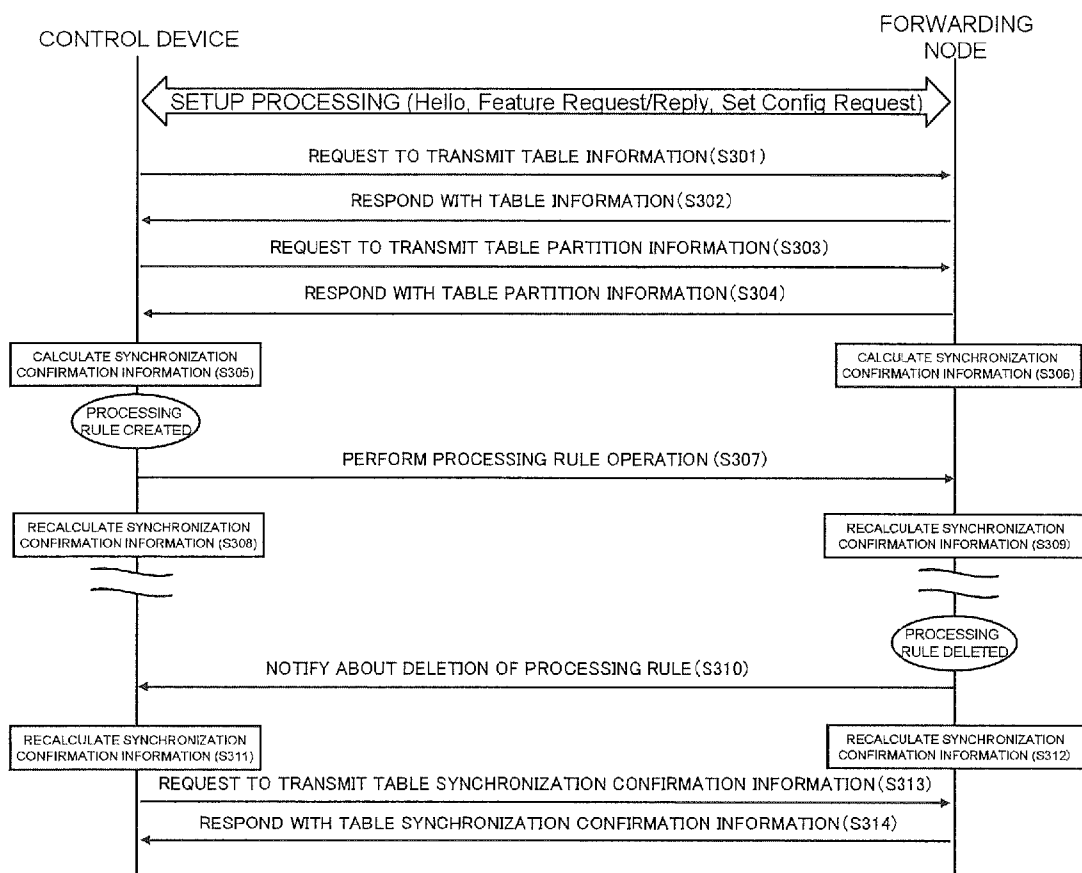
CONTROL DEVICE

FORWARDING NODE

SETUP PROCESSING (Hello, Feature Request/Reply, Set Config Request)

REQUEST TO TRANSMIT TABLE INFORMATION(S301)

RESPOND WITH TABLE INFORMATION(S302)

REQUEST TO TRANSMIT TABLE PARTITION INFORMATION(S303)

RESPOND WITH TABLE PARTITION INFORMATION(S304)

CALCULATE SYNCHRONIZATION CONFIRMATION INFORMATION (S305)

CALCULATE SYNCHRONIZATION CONFIRMATION INFORMATION (S306)

PROCESSING RULE CREATED

PERFORM PROCESSING RULE OPERATION (S307)

RECALCULATE SYNCHRONIZATION CONFIRMATION INFORMATION (S308)

RECALCULATE SYNCHRONIZATION CONFIRMATION INFORMATION (S309)

PROCESSING RULE DELETED

NOTIFY ABOUT DELETION OF PROCESSING RULE(S310)

RECALCULATE SYNCHRONIZATION CONFIRMATION INFORMATION (S311)

RECALCULATE SYNCHRONIZATION CONFIRMATION INFORMATION (S312)

REQUEST TO TRANSMIT TABLE SYNCHRONIZATION CONFIRMATION INFORMATION(S313)

RESPOND WITH TABLE SYNCHRONIZATION CONFIRMATION INFORMATION(S314)